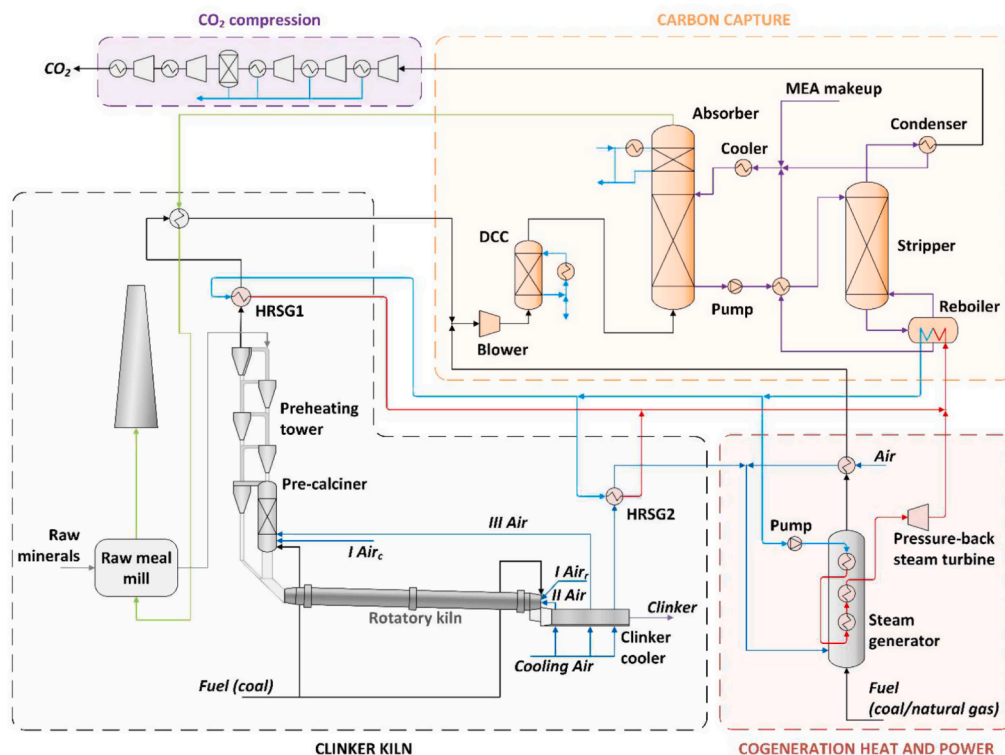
$CO_2$ compression

$CO_2$

CARBON CAPTURE

MEA makeup

Absorber

Condenser

Cooler

Stripper

DCC

Pump

Reboiler

Blower

HRSG1

Preheating tower

Pre-calciner

HRSG2

Air

Pump

Pressure-back steam turbine

III Air

I $Air_c$

I $Air_r$

II Air

Clinker

Raw minerals

Raw meal mill

Rotatory kiln

Clinker cooler

Steam generator

Cooling Air

Fuel (coal)

Fuel (coal/natural gas)

CLINKER KILN

COGENERATION HEAT AND POWER